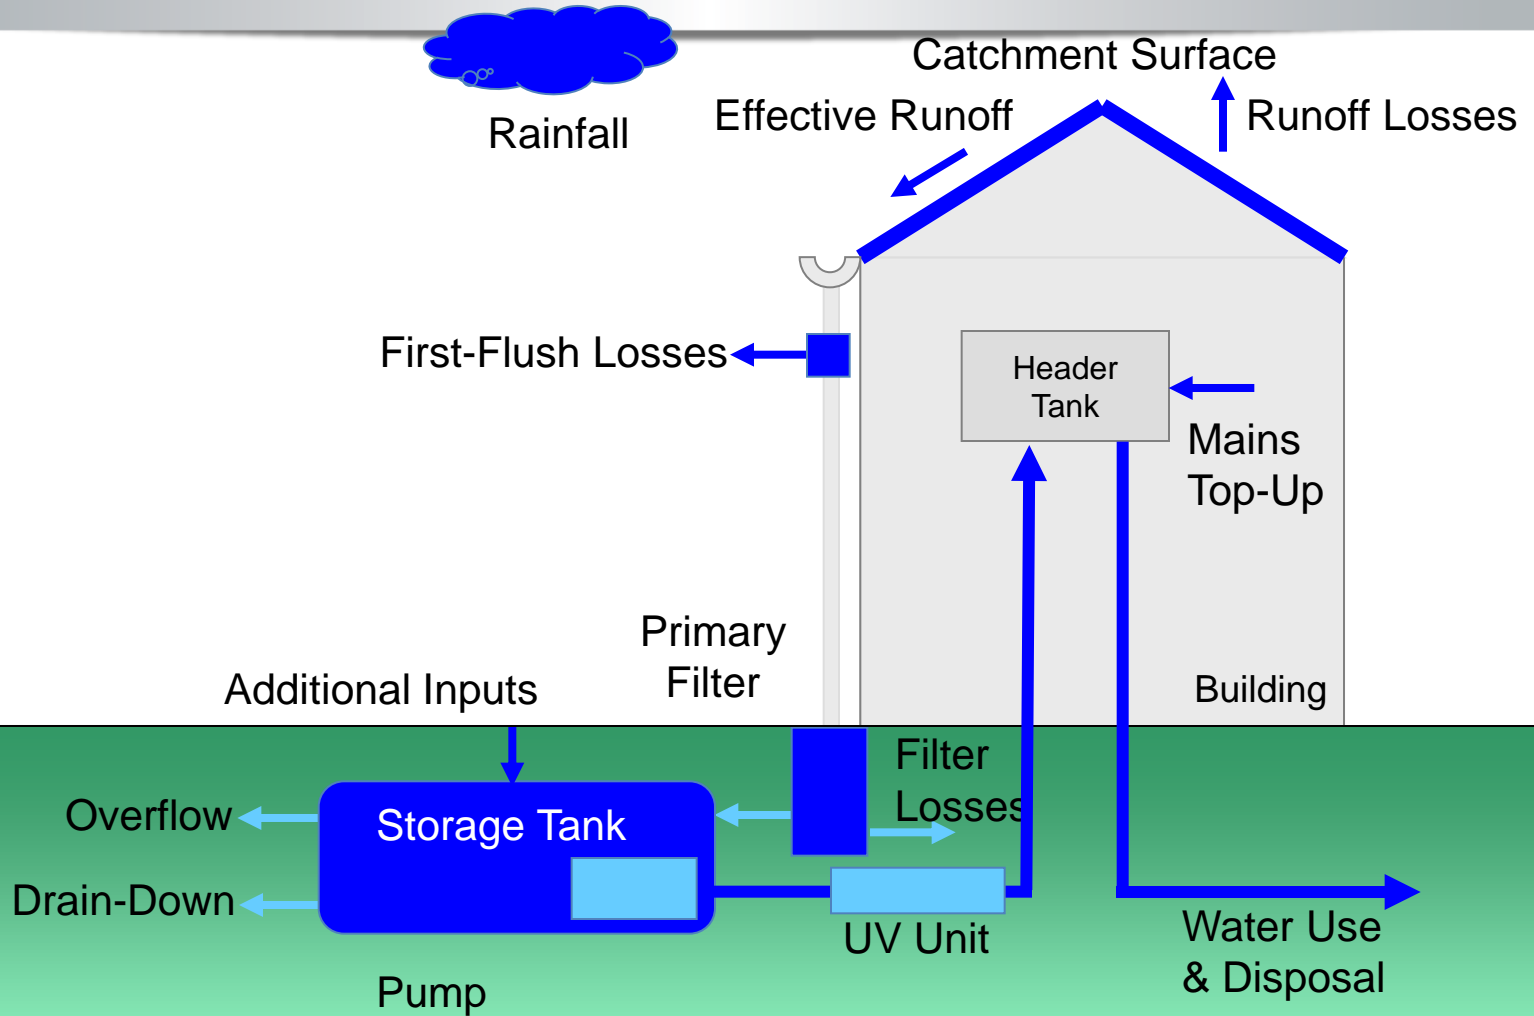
Catchment Surface

Rainfall

Effective Runoff

Runoff Losses

First-Flush Losses

Header Tank

Mains Top-Up

Primary Filter

Additional Inputs

Building

Filter Losses

Overflow

Storage Tank

Drain-Down

UV Unit

Water Use & Disposal

Pump